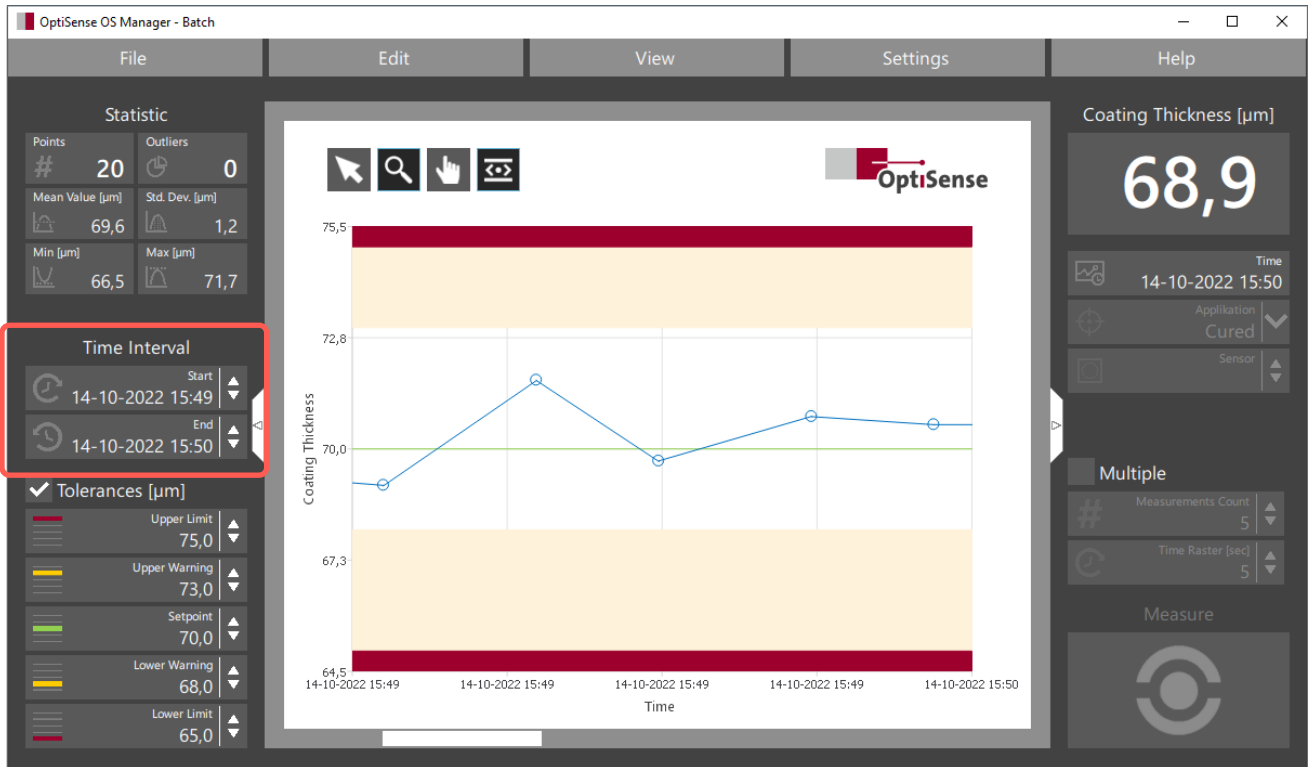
OptiSense OS Manager - Batch

File Edit View Settings Help

Statistic

Points
20

Outliers
0

Mean Value [µm]
69,6

Std. Dev. [µm]
1,2

Min [µm]
66,5

Max [µm]
71,7

Time Interval

Start
14-10-2022 15:49

End
14-10-2022 15:50

Tolerances [µm]

Upper Limit
75,0

Upper Warning
73,0

Setpoint
70,0

Lower Warning
68,0

Lower Limit
65,0

OptiSense

75,5
72,8
70,0
67,3
64,5

Coating Thickness

14-10-2022 15:49 14-10-2022 15:49 14-10-2022 15:49 14-10-2022 15:49 14-10-2022 15:50

Time

Coating Thickness [µm]

68,9

Time
14-10-2022 15:50

Applikation
Cured

Sensor

Multiple

Measurements Count
5

Time Raster [sec]
5

Measure